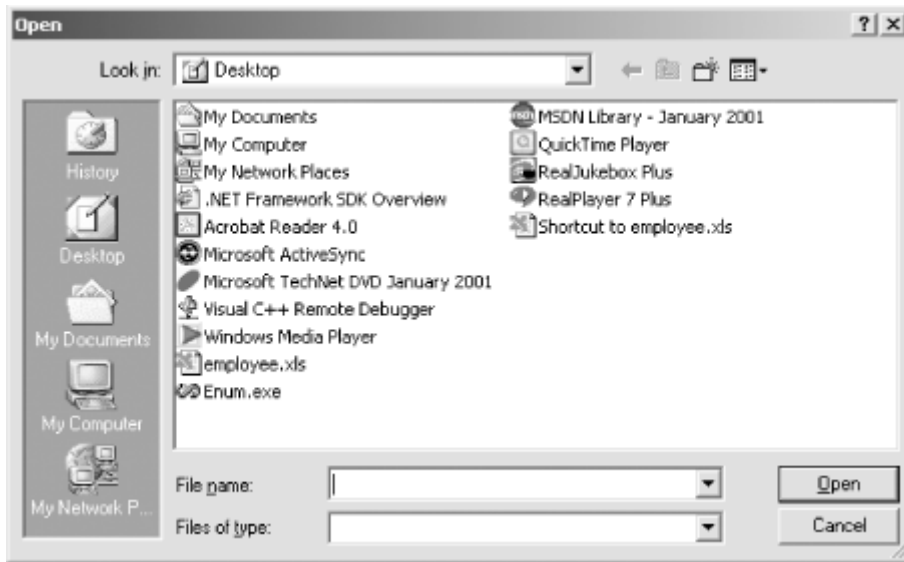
Open

?|×

Look in: Desktop

History

Desktop

My Documents

My Computer

My Network P...

My Documents
My Computer
My Network Places
.NET Framework SDK Overview
Acrobat Reader 4.0
Microsoft ActiveSync
Microsoft TechNet DVD January 2001
Visual C++ Remote Debugger
Windows Media Player
employee.xls
Enum.exe

MSDN Library - January 2001
QuickTime Player
RealJukebox Plus
RealPlayer 7 Plus
Shortcut to employee.xls

File name:

Files of type:

Open

Cancel